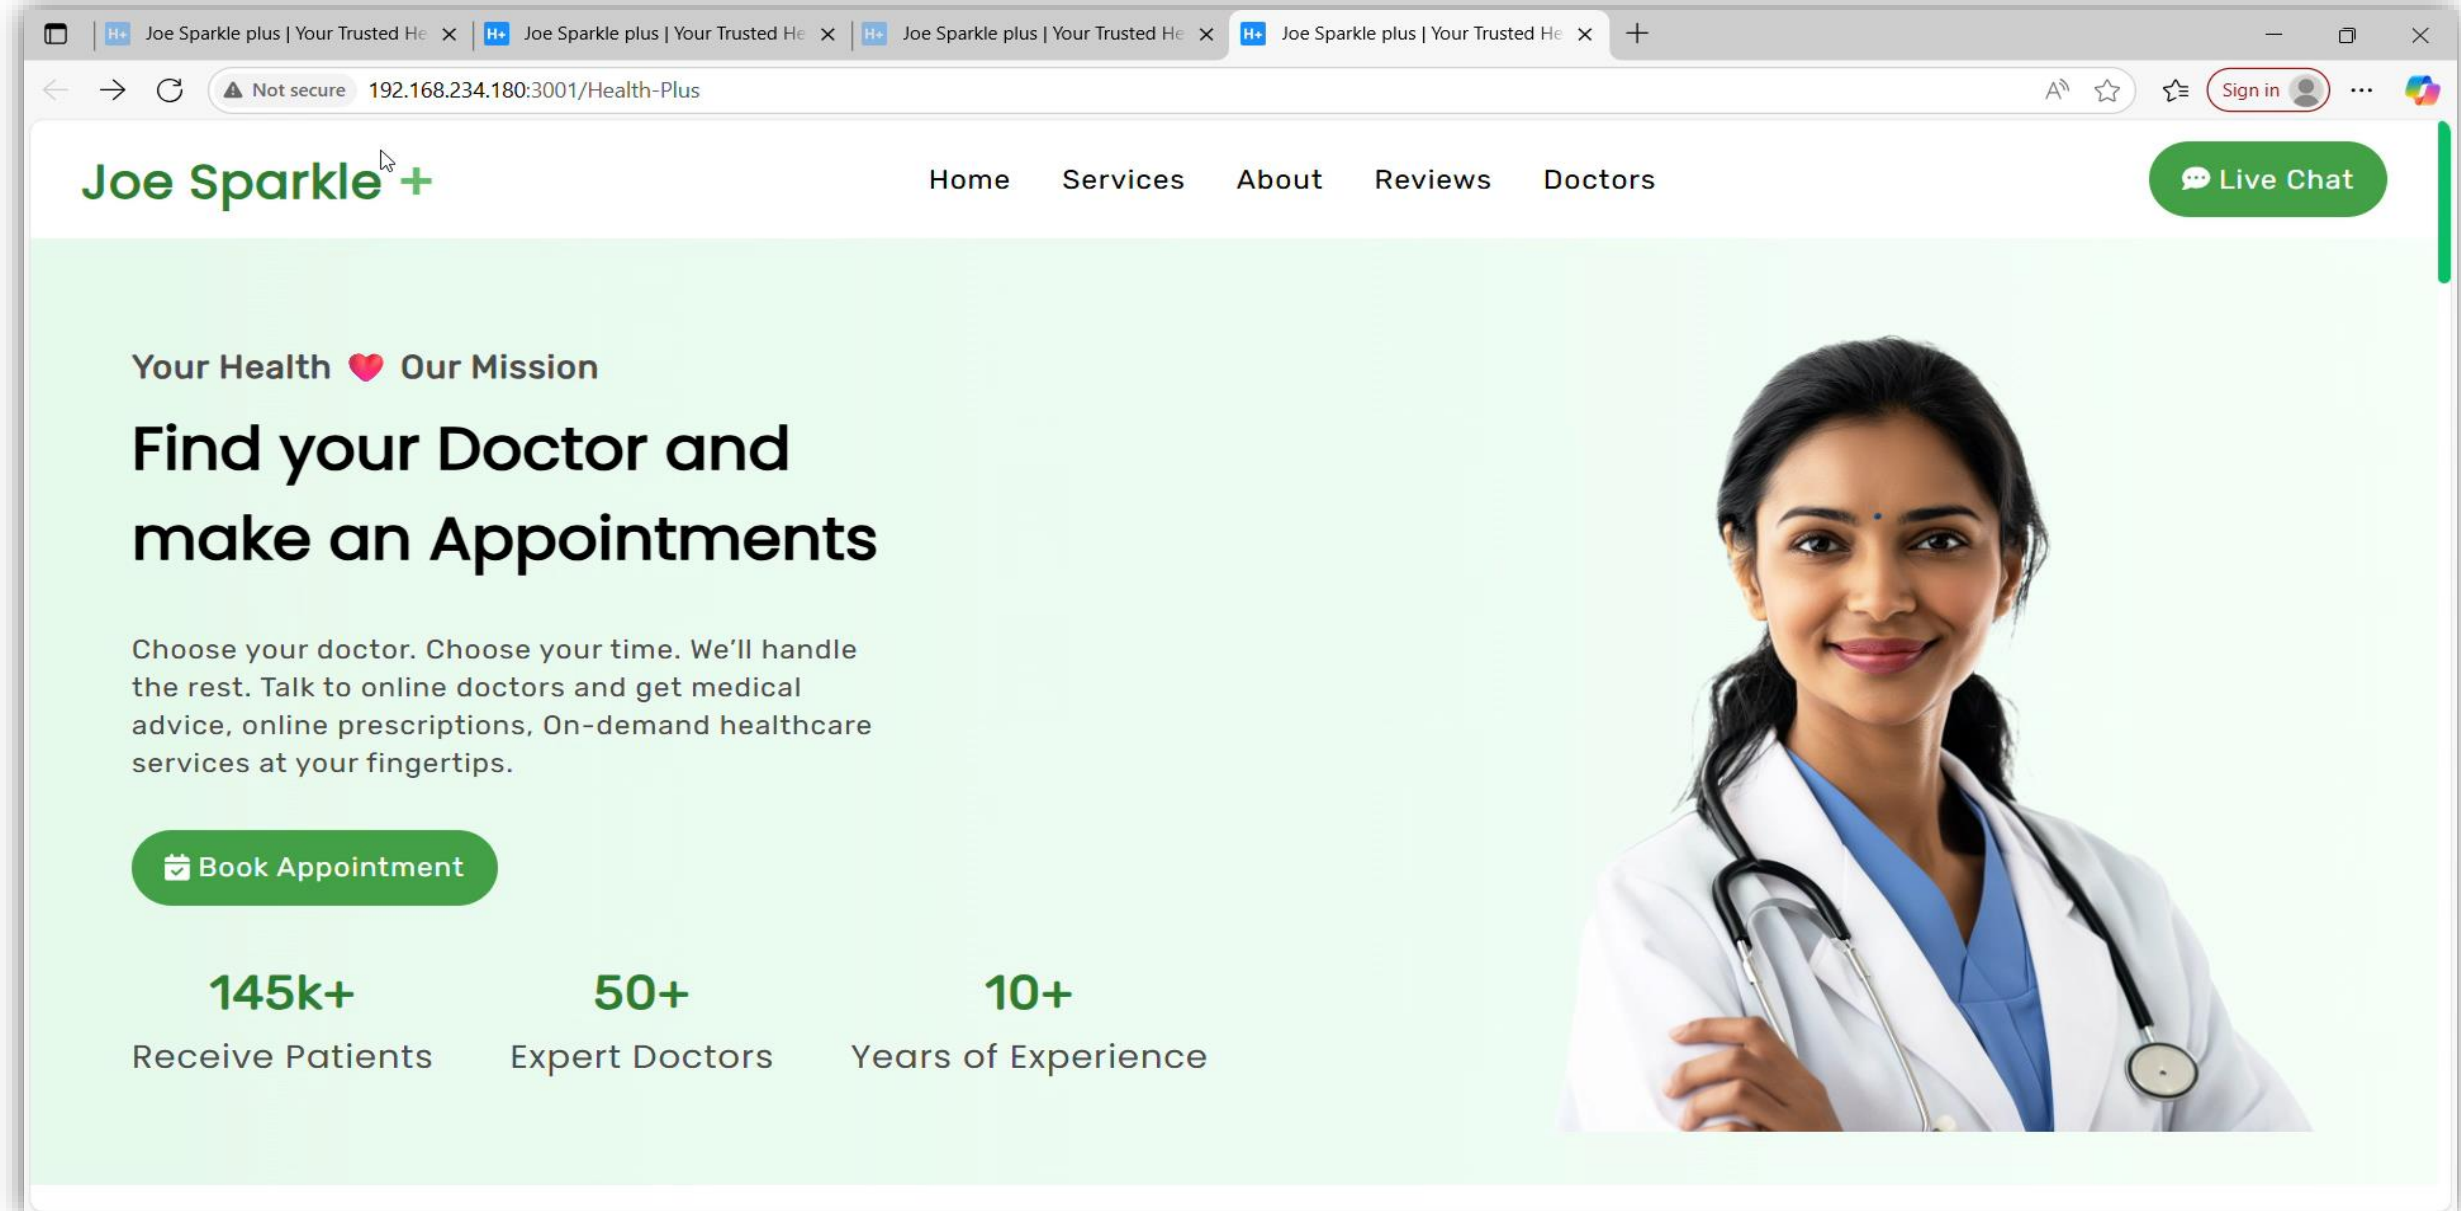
Joe Sparkle plus | Your Trusted He
Joe Sparkle plus | Your Trusted He
Joe Sparkle plus | Your Trusted He
Joe Sparkle plus | Your Trusted He

Not secure 192.168.234.180:3001/Health-Plus

Sign in

Joe Sparkle +

Home Services About Reviews Doctors

Live Chat

Your Health ❤️ Our Mission

Find your Doctor and make an Appointments

Choose your doctor. Choose your time. We'll handle the rest. Talk to online doctors and get medical advice, online prescriptions, On-demand healthcare services at your fingertips.

Book Appointment

145k+
Receive Patients

50+
Expert Doctors

10+
Years of Experience